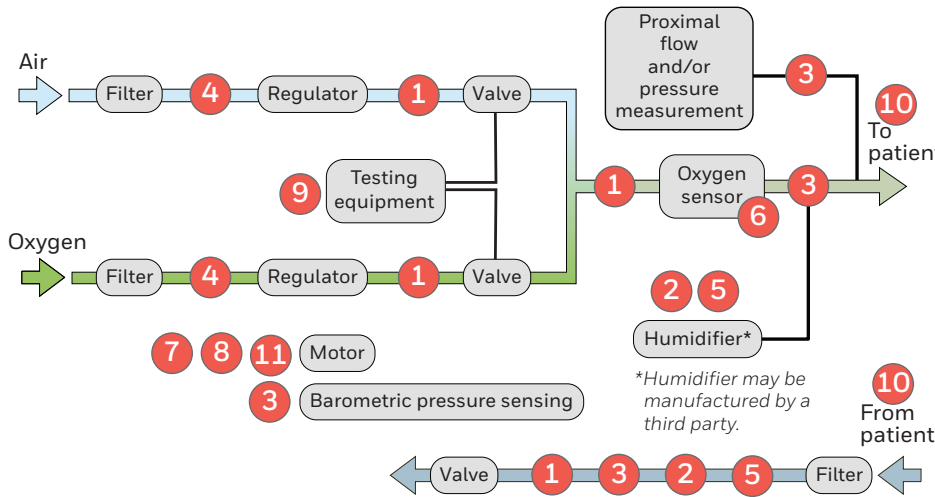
Proximal flow and/or pressure measurement

Air

Filter 4 Regulator 1 Valve

3

10

To patient

9 Testing equipment

1 Oxygen sensor 6 3

Oxygen

Filter 4 Regulator 1 Valve

2 5

Humidifier*

7 8 11 Motor

3 Barometric pressure sensing

*Humidifier may be manufactured by a third party.

10

From patient

Valve 1 3 2 5 Filter